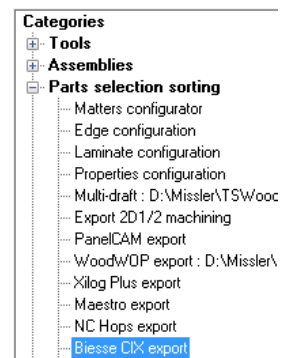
Categories
Tools
Assemblies
Parts selection sorting
Matters configurator
Edge configuration
Laminate configuration
Properties configuration
Multi-draft : D:\Missler\TSWooc
Export 2D1/2 machining
PanelCAM export
WoodWOP export : D:\Missler\
Xilog Plus export
Maestro export
NC Hops export
Biesse CIX export